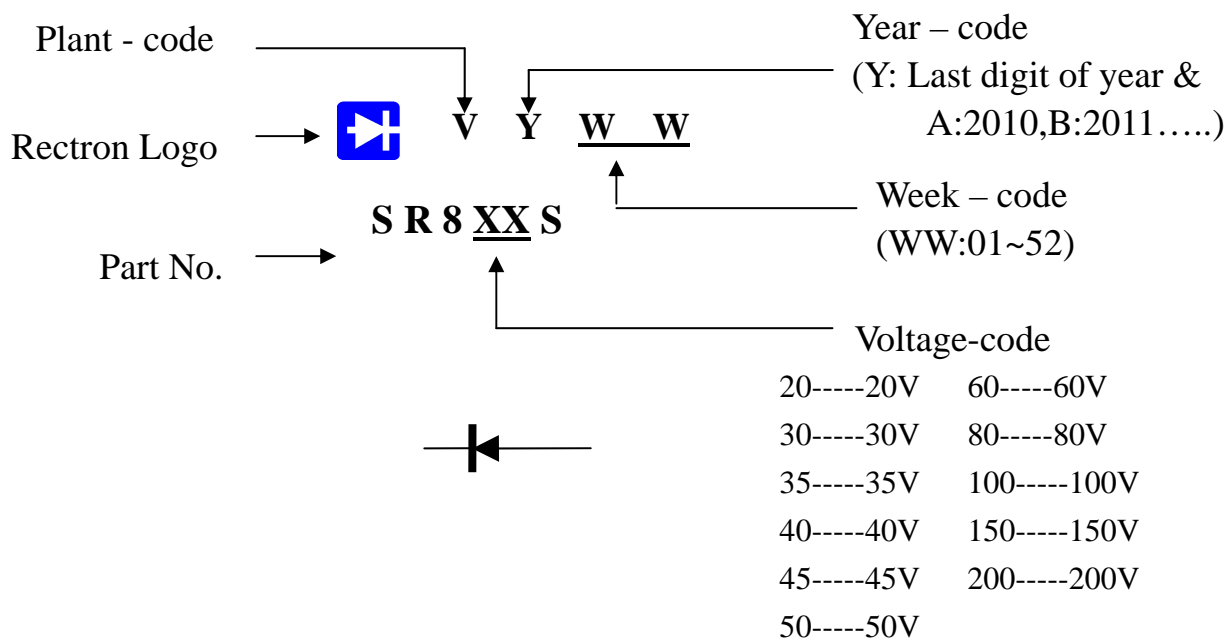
Plant - code

Year – code
(Y: Last digit of year & A:2010,B:2011…..)

Rectron Logo

V Y W W

Week – code
(WW:01~52)

S R 8 XX S

Part No.

Voltage-code

20-----20V
30-----30V
35-----35V
40-----40V
45-----45V
50-----50V

60-----60V
80-----80V
100-----100V
150-----150V
200-----200V